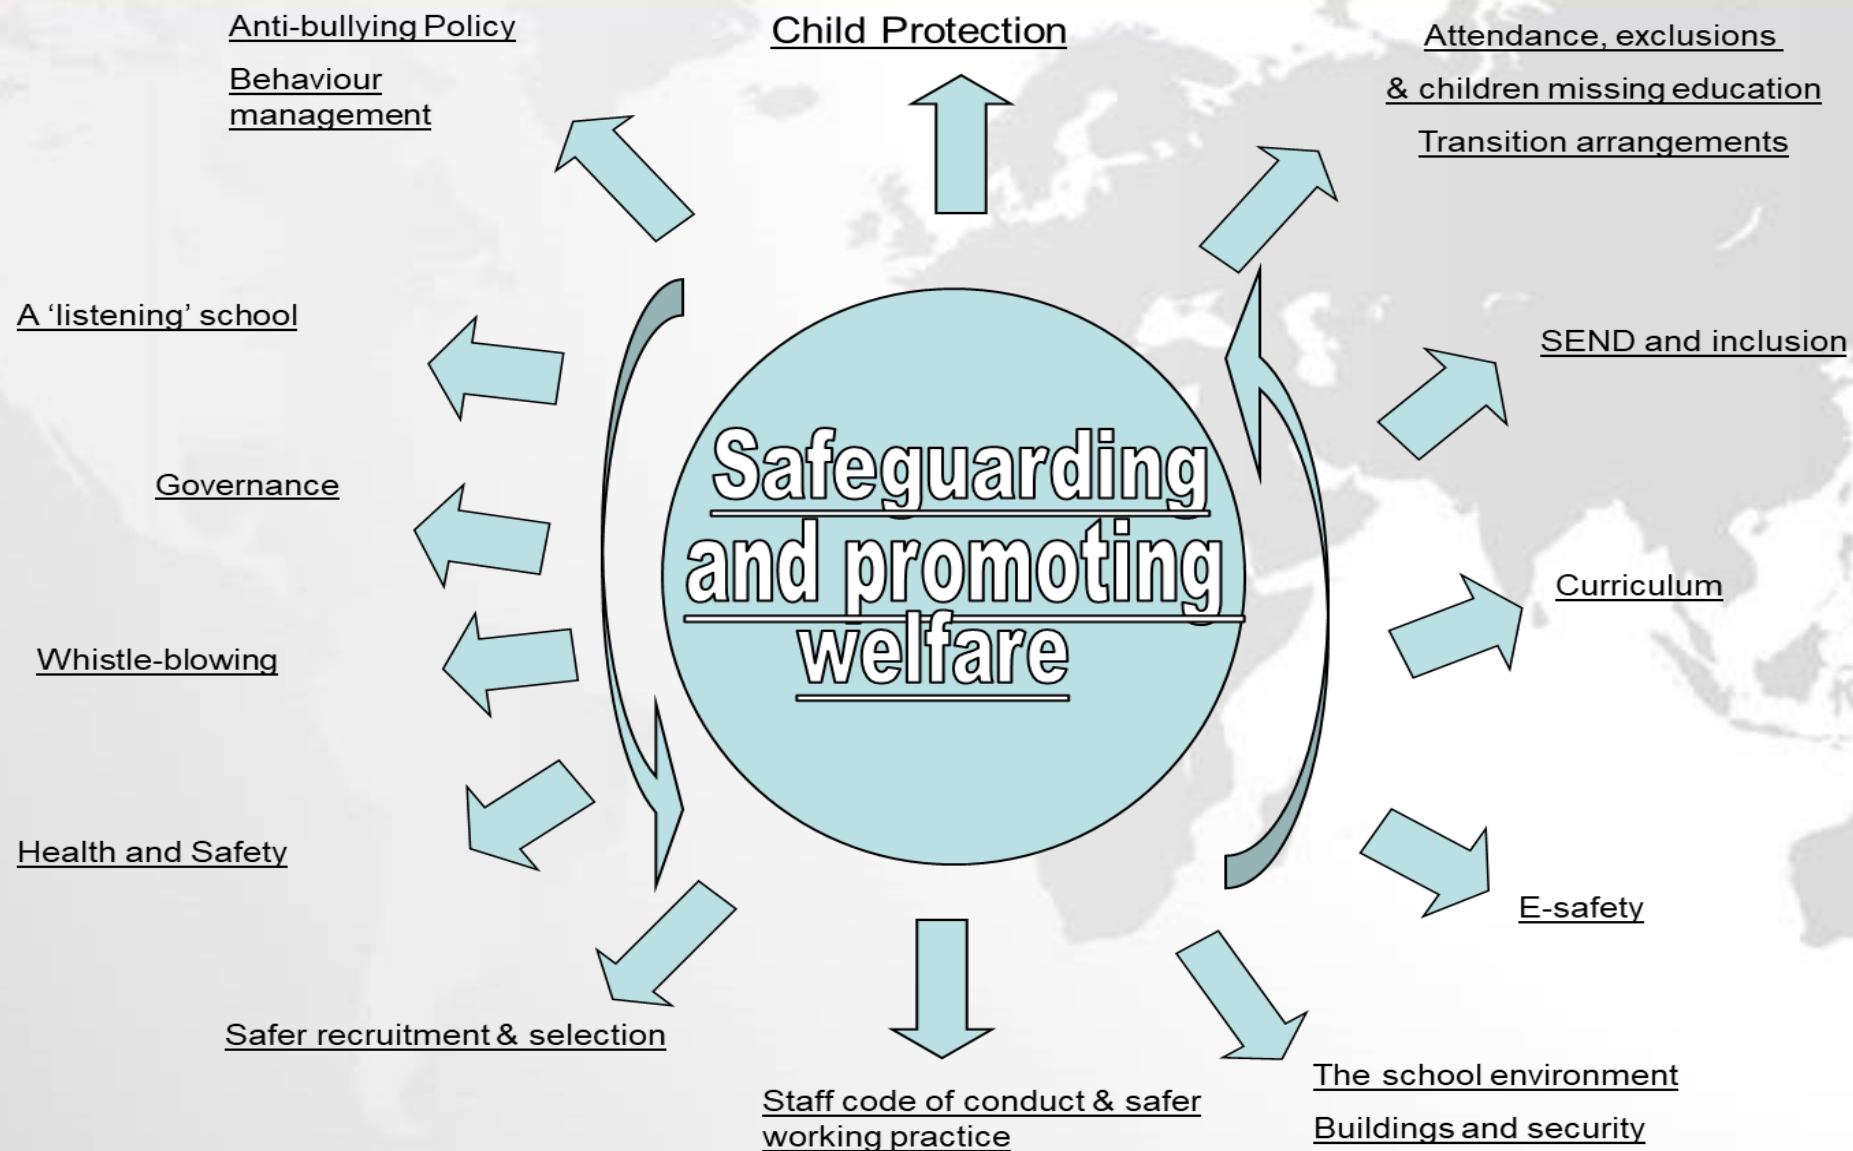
Anti-bullying Policy

Behaviour management

Child Protection

Attendance, exclusions

& children missing education

Transition arrangements

A 'listening' school

SEND and inclusion

Governance

Safeguarding and promoting welfare

Curriculum

Whistle-blowing

Health and Safety

E-safety

Safer recruitment & selection

Staff code of conduct & safer working practice

The school environment

Buildings and security